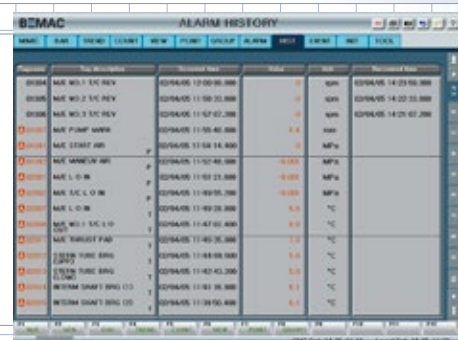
BEMAC

ALARM HISTORY

MIMIC | BAR | TREND | COUNT | VIEW | POINT | GROUP | ALARM | HIST | EVENT | INIT | TOOL

| Tag number | Tag description | Occurred time | Value | Unit | Recovered time |
|---|---|---|---|---|---|
| 01004 | M/E NO.1 T/C REV | 02/04/05 12:00:00.000 | 0 | rpm | 02/04/05 14:23:59.300 |
| 01005 | M/E NO.2 T/C REV | 02/04/05 11:58:33.000 | 0 | rpm | 02/04/05 14:22:33.000 |
| 01006 | M/E NO.3 T/C REV | 02/04/05 11:57:07.200 | 0 | rpm | 02/04/05 14:21:07.200 |
| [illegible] | M/E PUMP MARK | 02/04/05 11:55:40.800 | 0.4 | mm | |
| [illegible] | M/E START AIR | 02/04/05 11:54:14.400 | 0 | MPa | |
| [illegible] | M/E MANEUV AIR | 02/04/05 11:52:48.000 | -0.005 | MPa | |
| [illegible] | M/E L.O IN | 02/04/05 11:51:21.600 | -0.005 | MPa | |
| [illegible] | M/E T/C L.O IN | 02/04/05 11:49:55.200 | -0.005 | MPa | |
| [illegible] | M/E L.O IN | 02/04/05 11:49:28.800 | 0.0 | °C | |
| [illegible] | M/E NO.1 T/C L.O OUT | 02/04/05 11:47:02.400 | 0.0 | °C | |
| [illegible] | M/E THRUST PAD | 02/04/05 11:45:35.000 | 7.0 | °C | |
| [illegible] | STERN TUBE BRG (UPPER) | 02/04/05 11:44:09.600 | 0.0 | °C | |
| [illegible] | STERN TUBE BRG (LOWER) | 02/04/05 11:42:43.200 | 0.0 | °C | |
| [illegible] | INTERM SHAFT BRG (1) | 02/04/05 11:41:16.800 | 0.1 | °C | |
| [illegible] | INTERM SHAFT BRG (2) | 02/04/05 11:39:50.400 | 0.1 | °C | |

F1 | F2 | F3 | F4 | F5 | F6 | F7 | F8 | F9 | F10 | F11 | F12